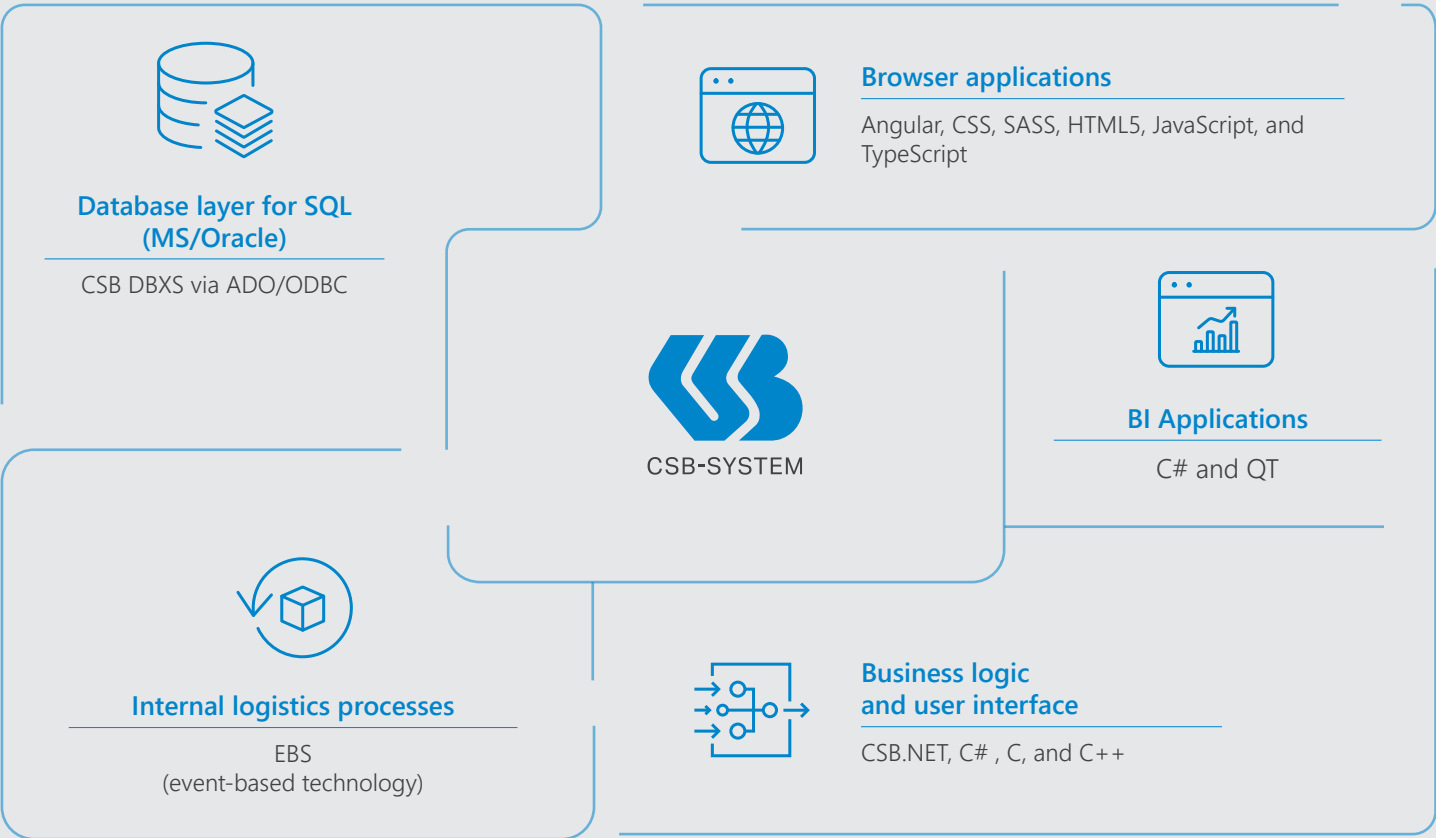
Database layer for SQL (MS/Oracle)

CSB DBXS via ADO/ODBC

Browser applications

Angular, CSS, SASS, HTML5, JavaScript, and TypeScript

CSB-SYSTEM

BI Applications

C# and QT

Internal logistics processes

EBS
(event-based technology)

Business logic and user interface

CSB.NET, C# , C, and C++